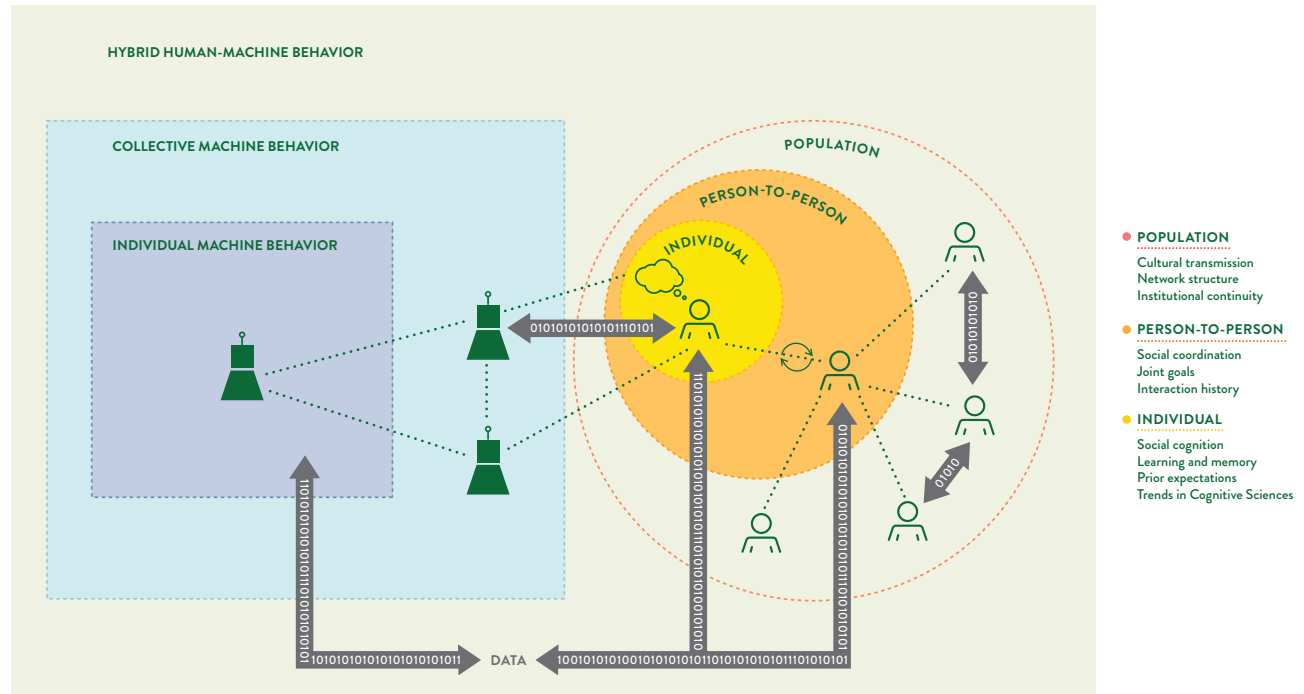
HYBRID HUMAN-MACHINE BEHAVIOR

COLLECTIVE MACHINE BEHAVIOR

INDIVIDUAL MACHINE BEHAVIOR

POPULATION

PERSON-TO-PERSON

INDIVIDUAL

0101010101010110101

0101010101

01010

1101010101010111010101010101

1010101010101010101010101010101110101010101010

01010101010101010101010101011101010101

10101010101010101010101011

DATA

1001010101001010101010110101010101011101010101

POPULATION
Cultural transmission
Network structure
Institutional continuity

PERSON-TO-PERSON
Social coordination
Joint goals
Interaction history

INDIVIDUAL
Social cognition
Learning and memory
Prior expectations
Trends in Cognitive Sciences